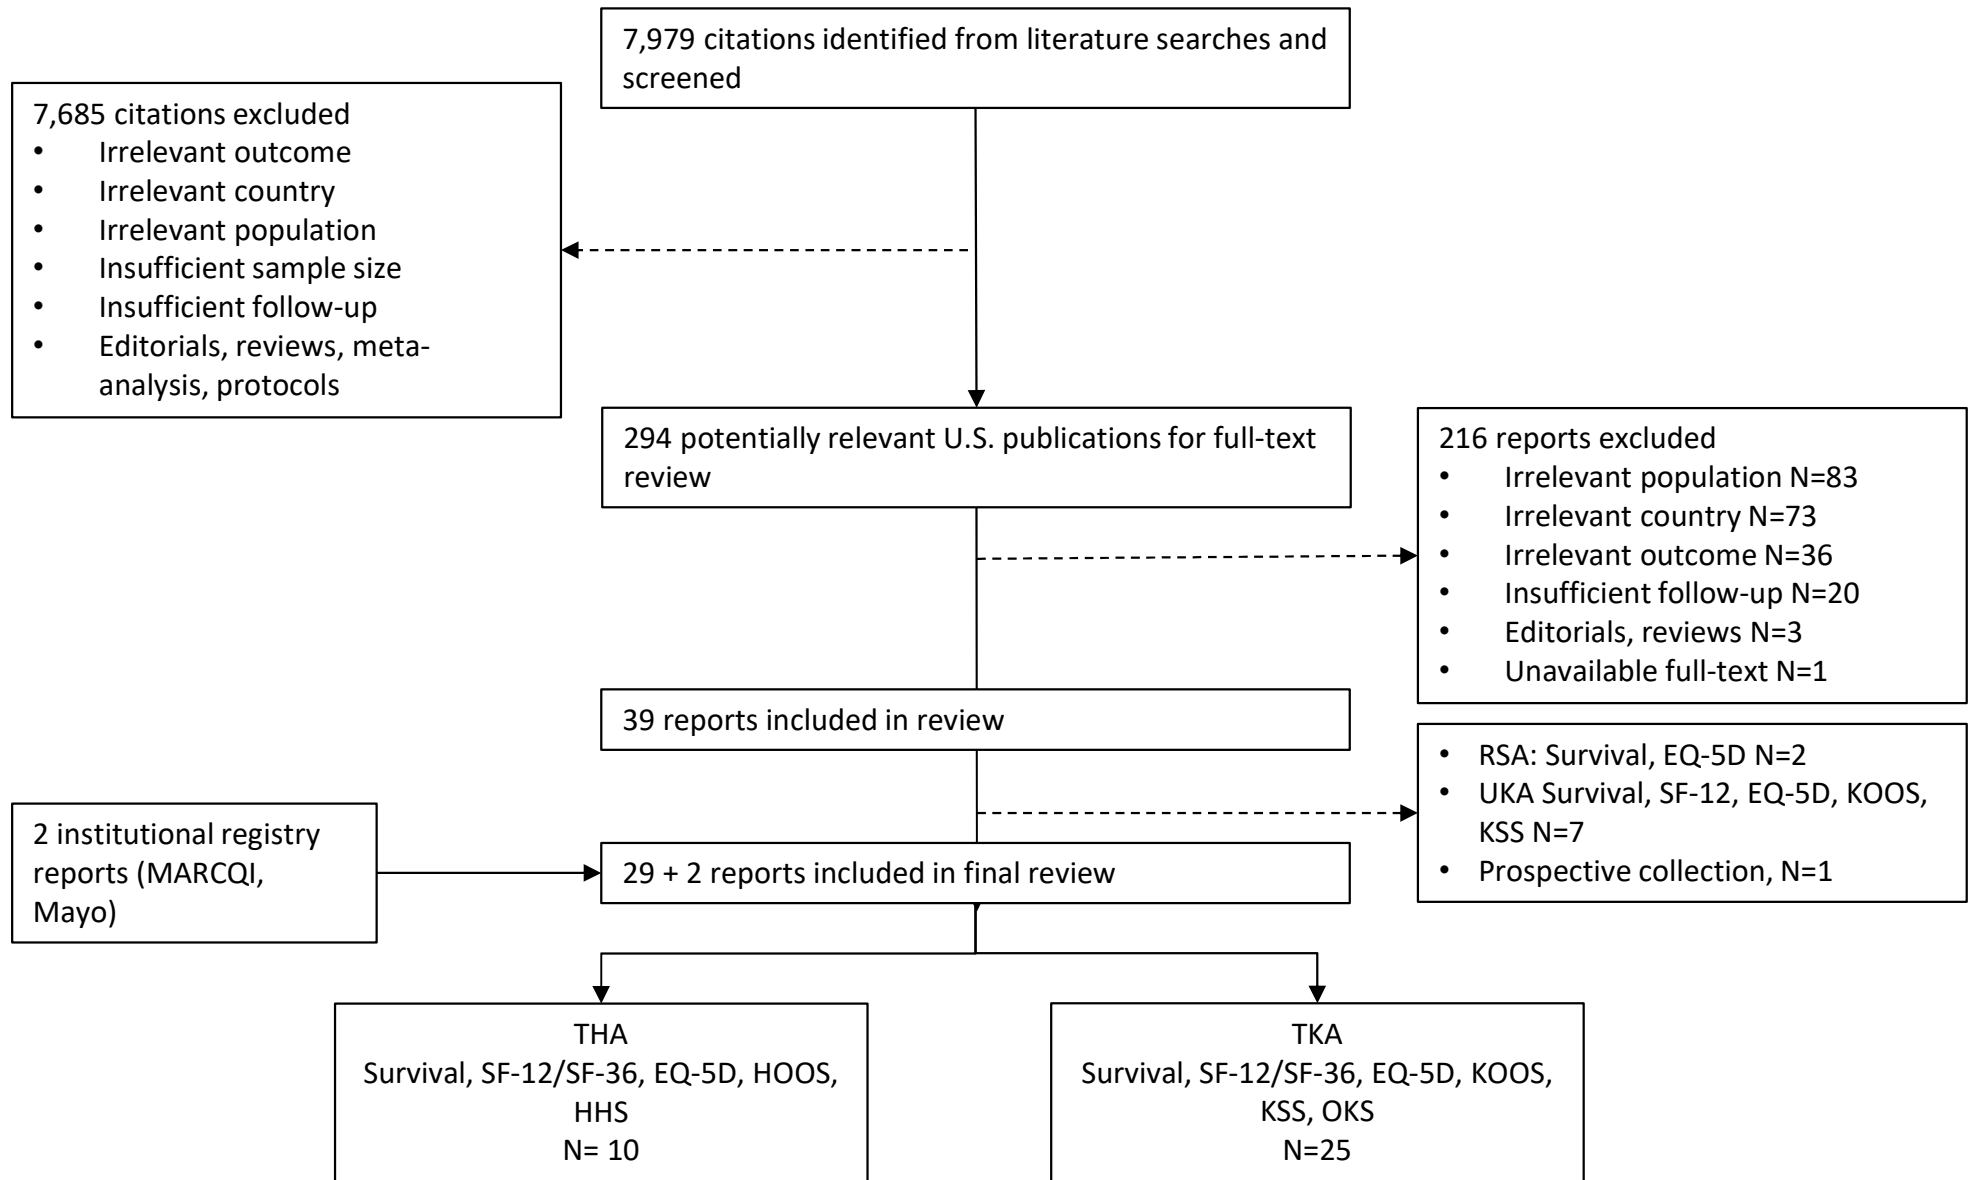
7,979 citations identified from literature searches and screened

7,685 citations excluded
- Irrelevant outcome
- Irrelevant country
- Irrelevant population
- Insufficient sample size
- Insufficient follow-up
- Editorials, reviews, meta-analysis, protocols

294 potentially relevant U.S. publications for full-text review

216 reports excluded
- Irrelevant population N=83
- Irrelevant country N=73
- Irrelevant outcome N=36
- Insufficient follow-up N=20
- Editorials, reviews N=3
- Unavailable full-text N=1

39 reports included in review

- RSA: Survival, EQ-5D N=2
- UKA Survival, SF-12, EQ-5D, KOOS, KSS N=7
- Prospective collection, N=1

2 institutional registry reports (MARCQI, Mayo)

29 + 2 reports included in final review

THA
Survival, SF-12/SF-36, EQ-5D, HOOS, HHS
N= 10

TKA
Survival, SF-12/SF-36, EQ-5D, KOOS, KSS, OKS
N=25